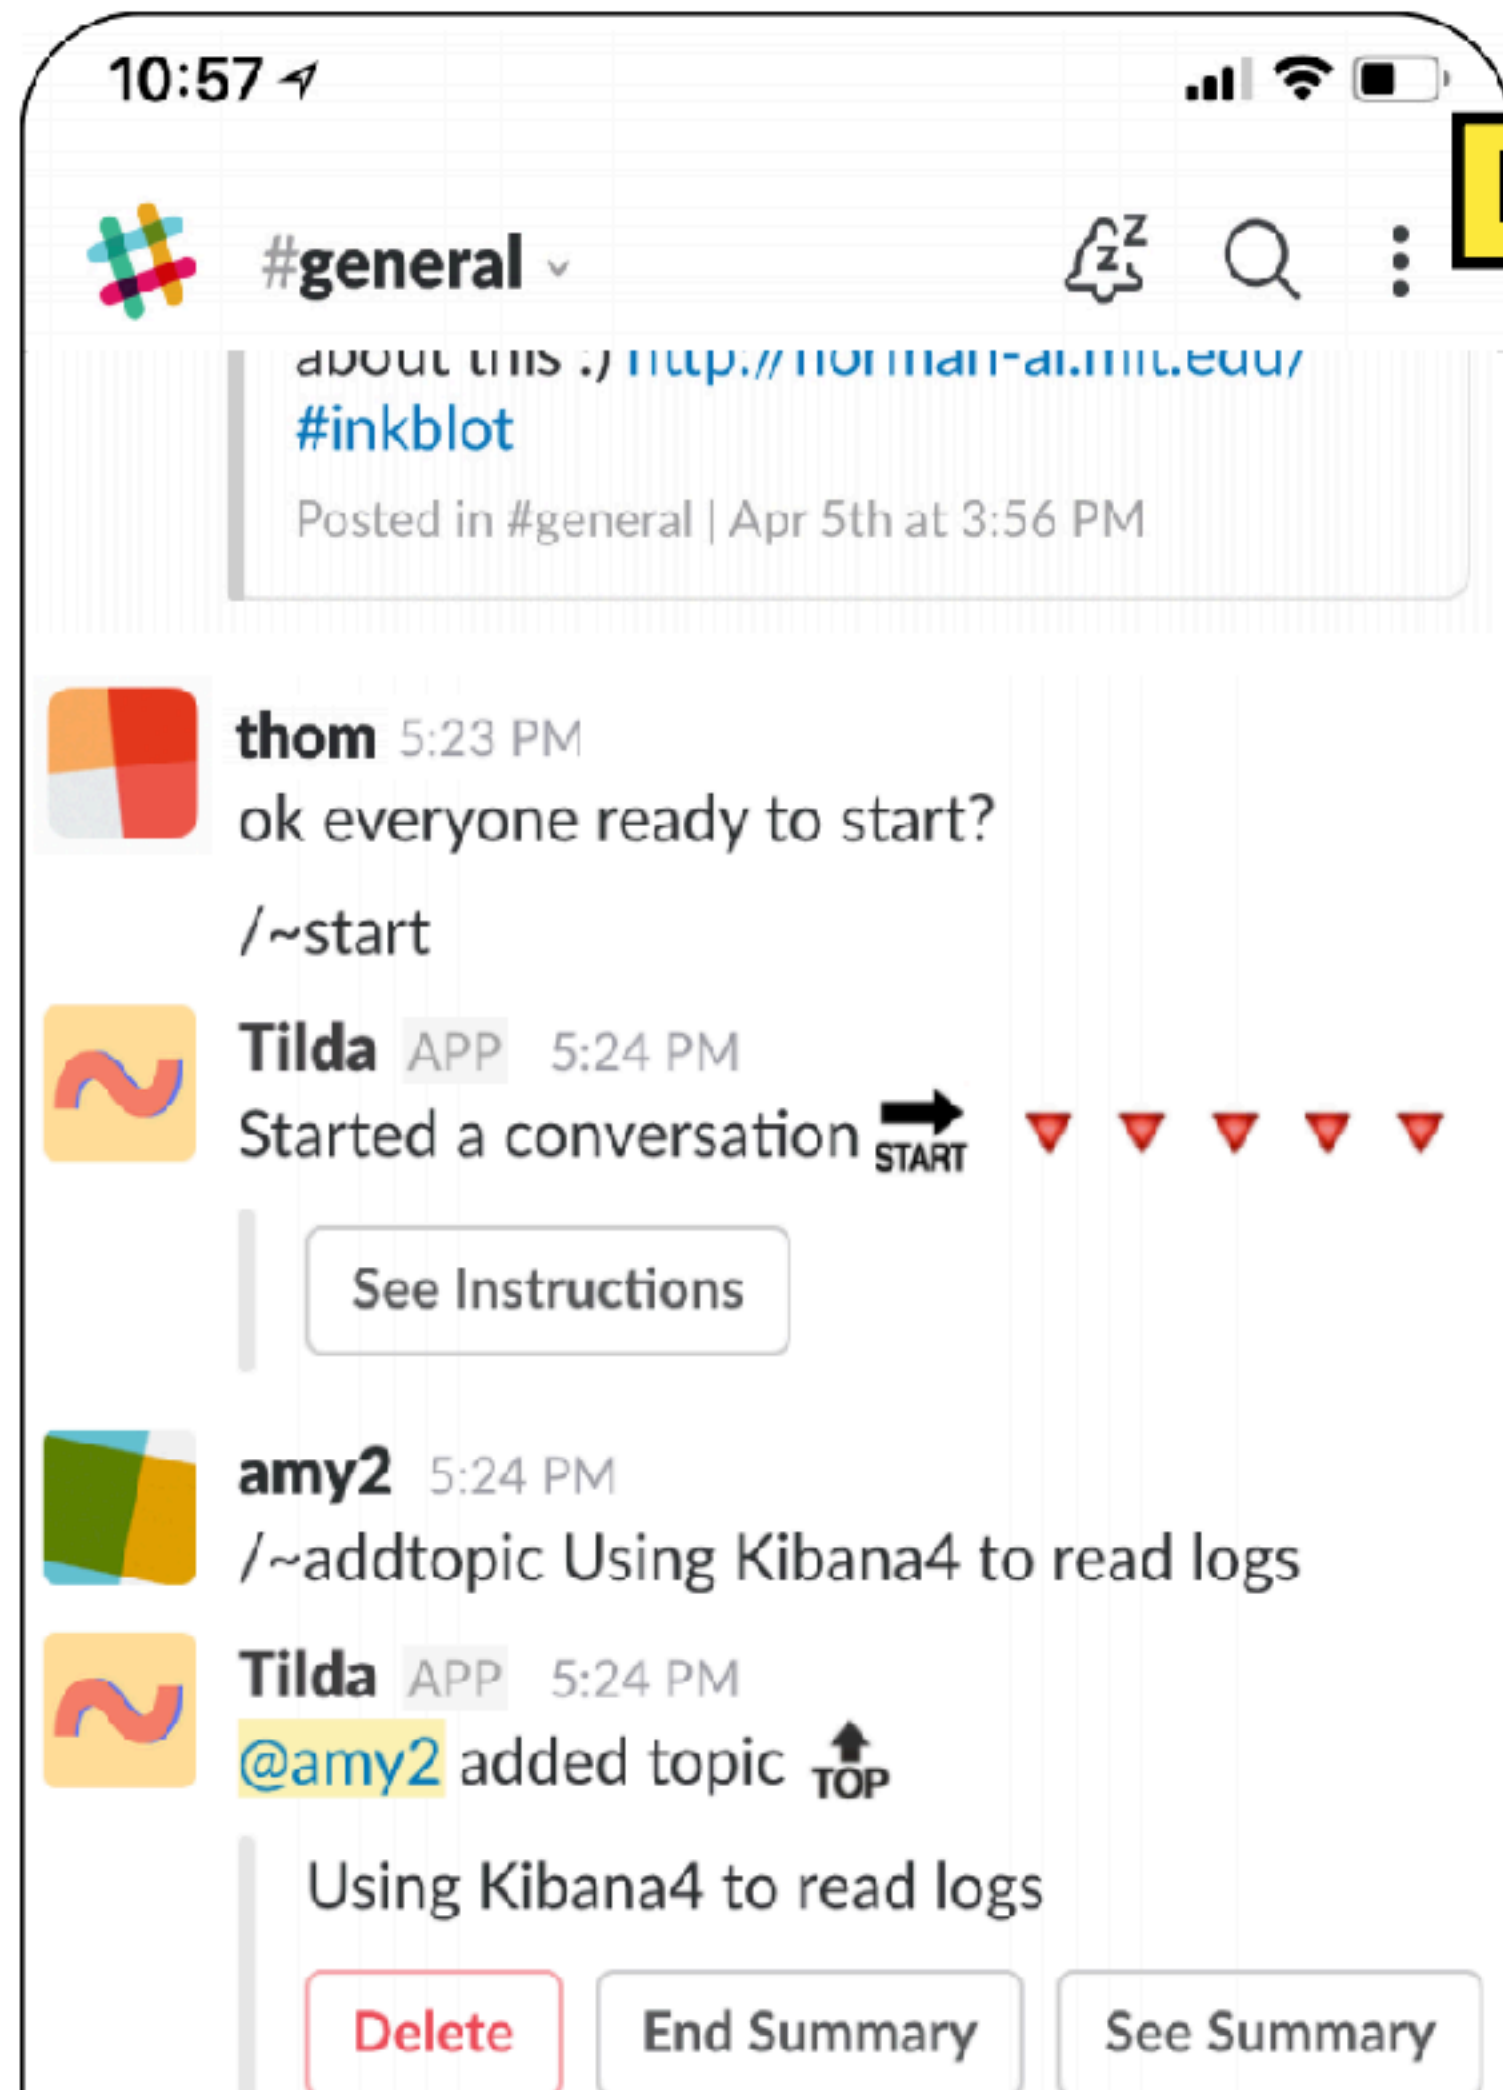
10:57

#general

about this :) http://norman-ai.mit.edu/ #inkblot
Posted in #general | Apr 5th at 3:56 PM

thom 5:23 PM
ok everyone ready to start?

/~start

Tilda APP 5:24 PM
Started a conversation START

See Instructions

amy2 5:24 PM
/~addtopic Using Kibana4 to read logs

Tilda APP 5:24 PM
@amy2 added topic TOP

Using Kibana4 to read logs

Delete
End Summary
See Summary